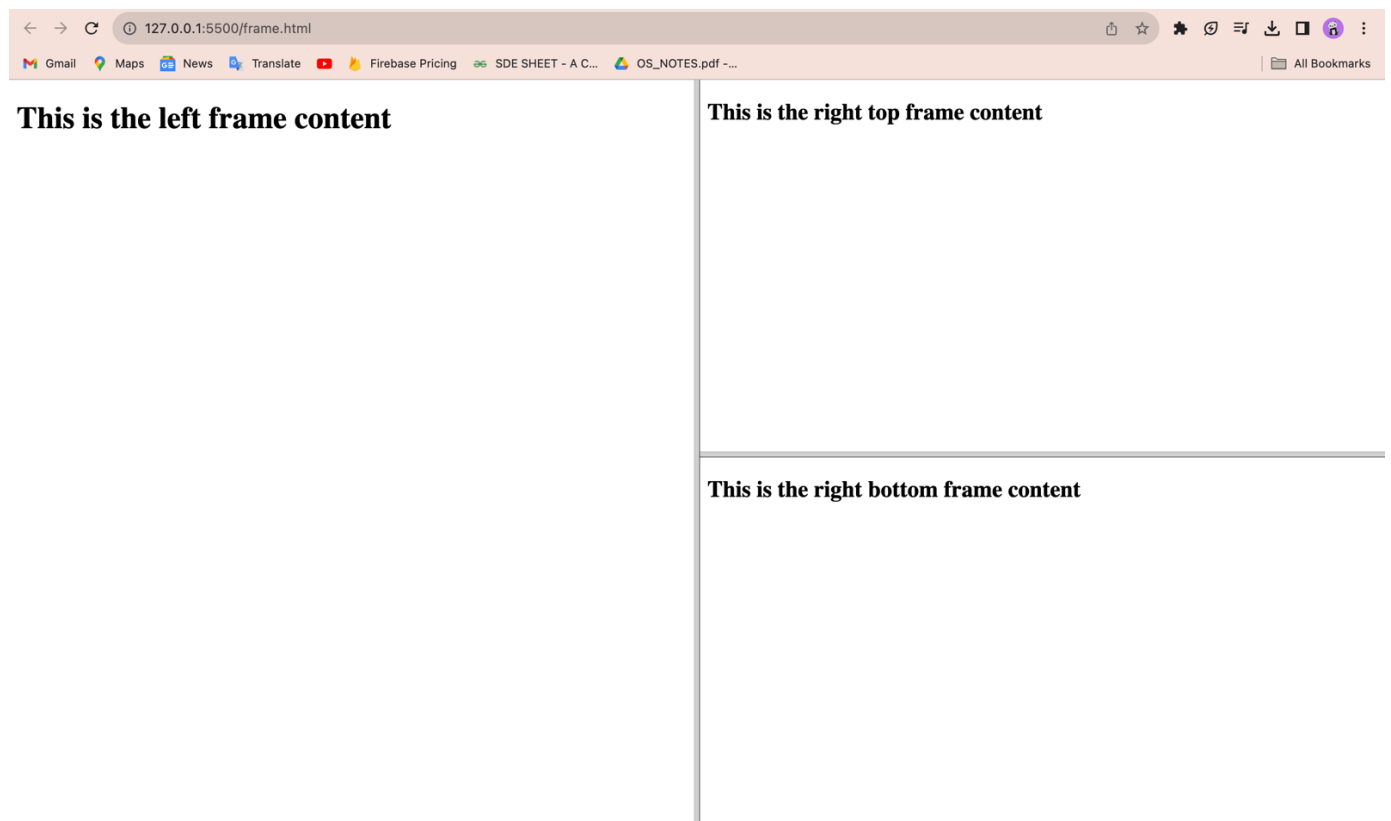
127.0.0.1:5500/frame.html

Gmail Maps News Translate Firebase Pricing SDE SHEET - A C... OS_NOTES.pdf -... All Bookmarks

This is the left frame content

This is the right top frame content

This is the right bottom frame content